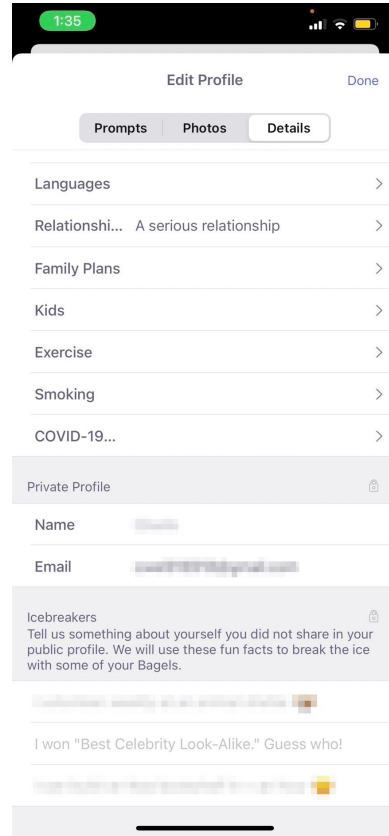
1:35

Edit Profile

Done

Prompts

Photos

Details

Languages

Relationshi... A serious relationship

Family Plans

Kids

Exercise

Smoking

COVID-19...

Private Profile

Name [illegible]

Email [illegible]

Icebreakers

Tell us something about yourself you did not share in your public profile. We will use these fun facts to break the ice with some of your Bagels.

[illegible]

I won "Best Celebrity Look-Alike." Guess who!

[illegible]